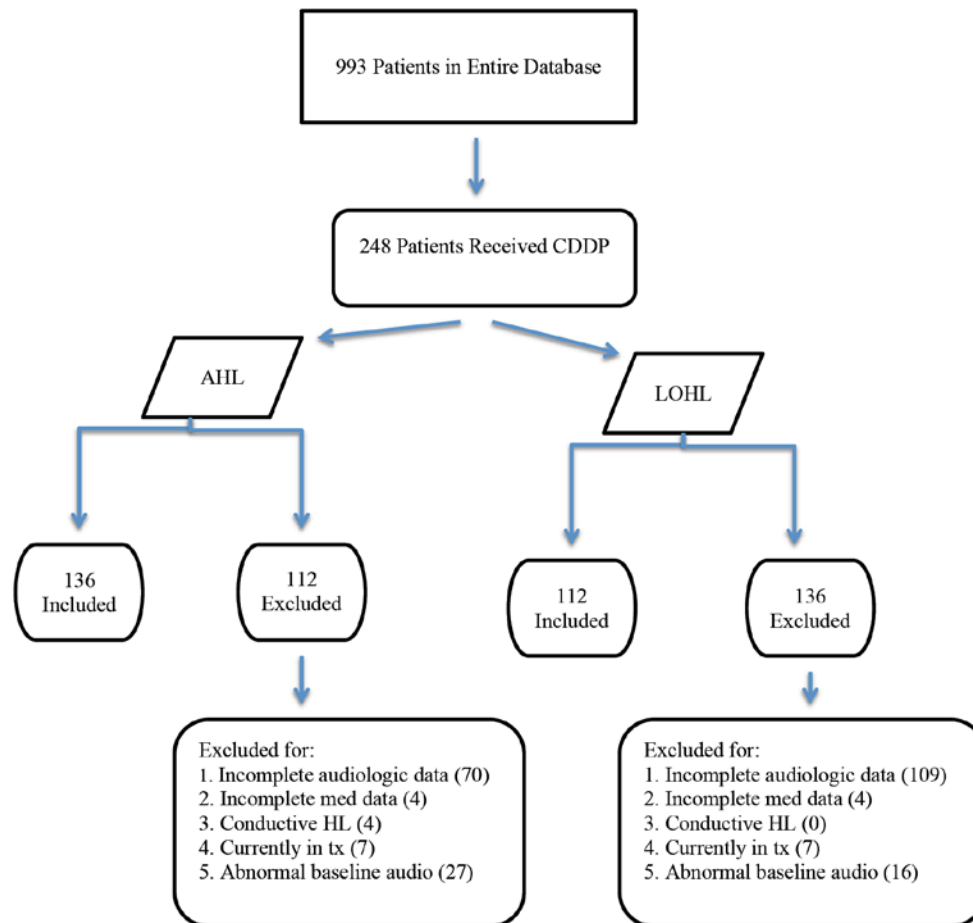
993 Patients in Entire Database

248 Patients Received CDDP

AHL

LOHL

136
Included

112
Excluded

112
Included

136
Excluded

Excluded for:
1. Incomplete audiologic data (70)
2. Incomplete med data (4)
3. Conductive HL (4)
4. Currently in tx (7)
5. Abnormal baseline audio (27)

Excluded for:
1. Incomplete audiologic data (109)
2. Incomplete med data (4)
3. Conductive HL (0)
4. Currently in tx (7)
5. Abnormal baseline audio (16)